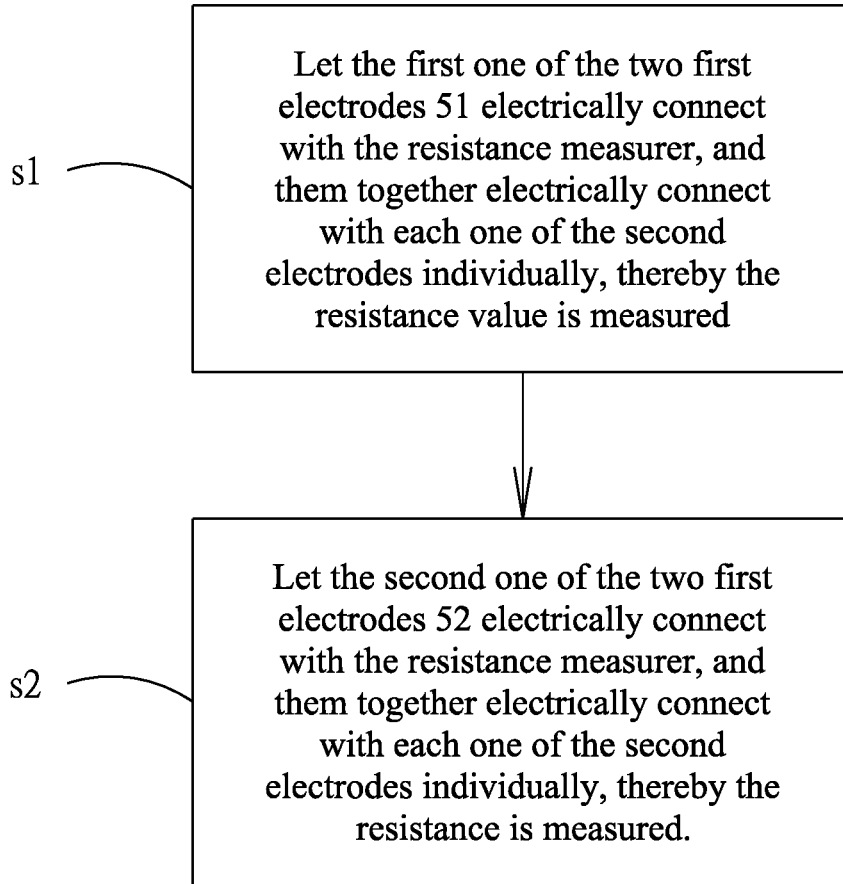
s1

Let the first one of the two first electrodes 51 electrically connect with the resistance measurer, and them together electrically connect with each one of the second electrodes individually, thereby the resistance value is measured

s2

Let the second one of the two first electrodes 52 electrically connect with the resistance measurer, and them together electrically connect with each one of the second electrodes individually, thereby the resistance is measured.